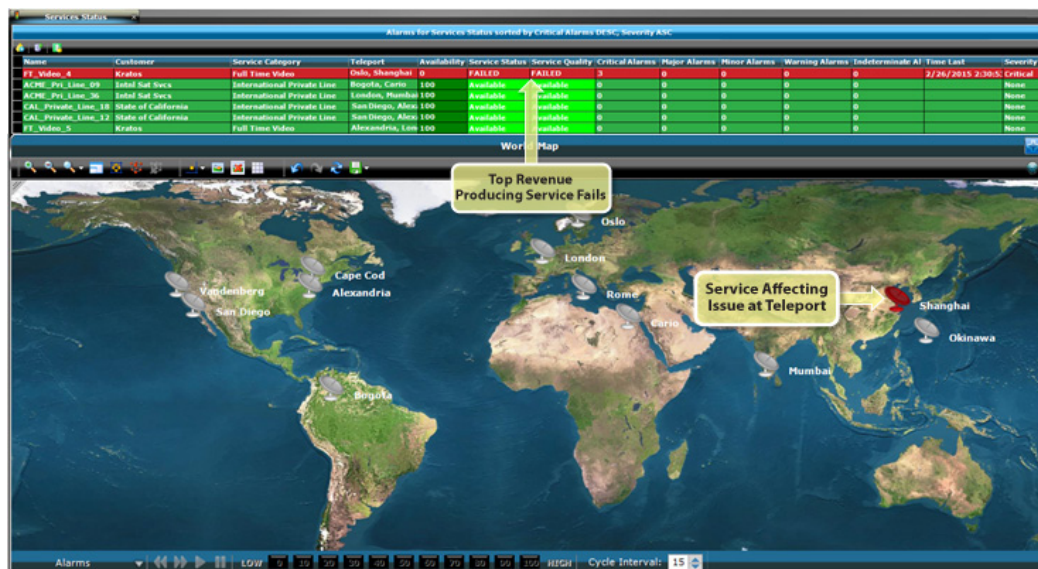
Services Status

Alarms for Services Status sorted by Critical Alarms DESC, Severity ASC

| Name | Customer | Service Category | Teleport | Availability | Service Status | Service Quality | Critical Alarms | Major Alarms | Minor Alarms | Warning Alarms | Indeterminate Al | Time Last | Severity |
|---|---|---|---|---|---|---|---|---|---|---|---|---|---|
| FT_Video_4 | Kratos | Full Time Video | Oslo, Shanghai | 0 | FAILED | FAILED | 3 | 0 | 0 | 0 | 0 | 2/26/2015 2:30:5 | Critical |
| ACME_Pri_Line_09 | Intnl Sat Svcs | International Private Line | Bogota, Cario | 100 | Available | Available | 0 | 0 | 0 | 0 | 0 | | None |
| ACME_Pri_Line_36 | Intnl Sat Svcs | International Private Line | London, Mumbai | 100 | Available | Available | 0 | 0 | 0 | 0 | 0 | | None |
| CAL_Private_Line_18 | State of California | International Private Line | San Diego, Alex | 100 | Available | Available | 0 | 0 | 0 | 0 | 0 | | None |
| CAL_Private_Line_12 | State of California | International Private Line | San Diego, Alex | 100 | Available | Available | 0 | 0 | 0 | 0 | 0 | | None |
| FT_Video_5 | Kratos | Full Time Video | Alexandria, Lon | 100 | Available | Available | 0 | 0 | 0 | 0 | 0 | | None |

World Map

Top Revenue Producing Service Fails

Oslo
London
Cape Cod
Vandenberg
Alexandria
San Diego
Rome
Cario
Service Affecting Issue at Teleport
Shanghai
Okinawa
Mumbai
Bogota

Alarms LOW 0 10 20 30 40 50 60 70 80 90 100 HIGH Cycle Interval: 15